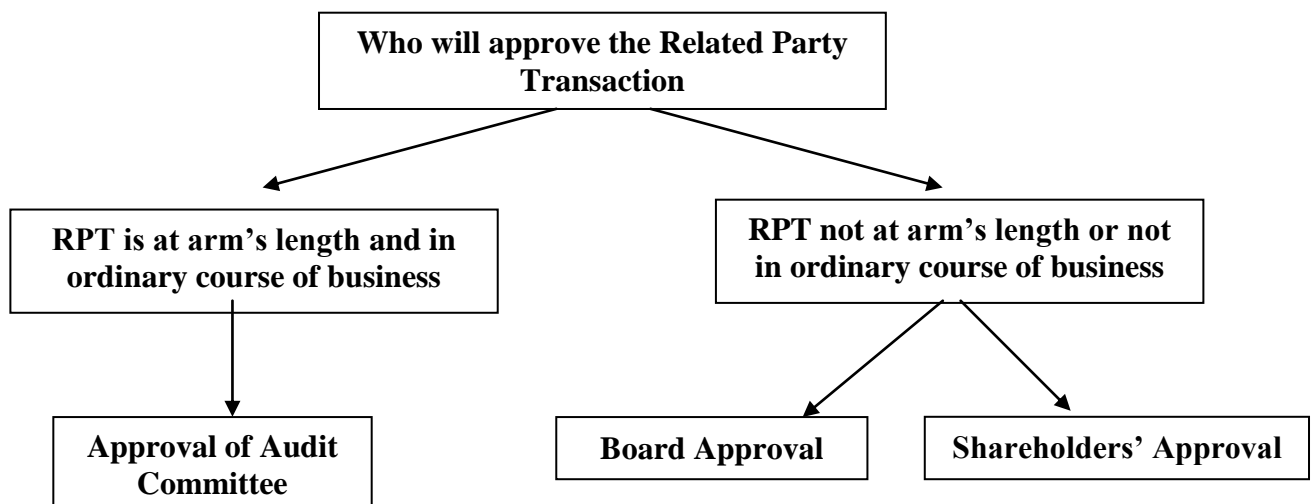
Who will approve the Related Party Transaction

RPT is at arm’s length and in ordinary course of business

RPT not at arm’s length or not in ordinary course of business

Approval of Audit Committee

Board Approval

Shareholders’ Approval